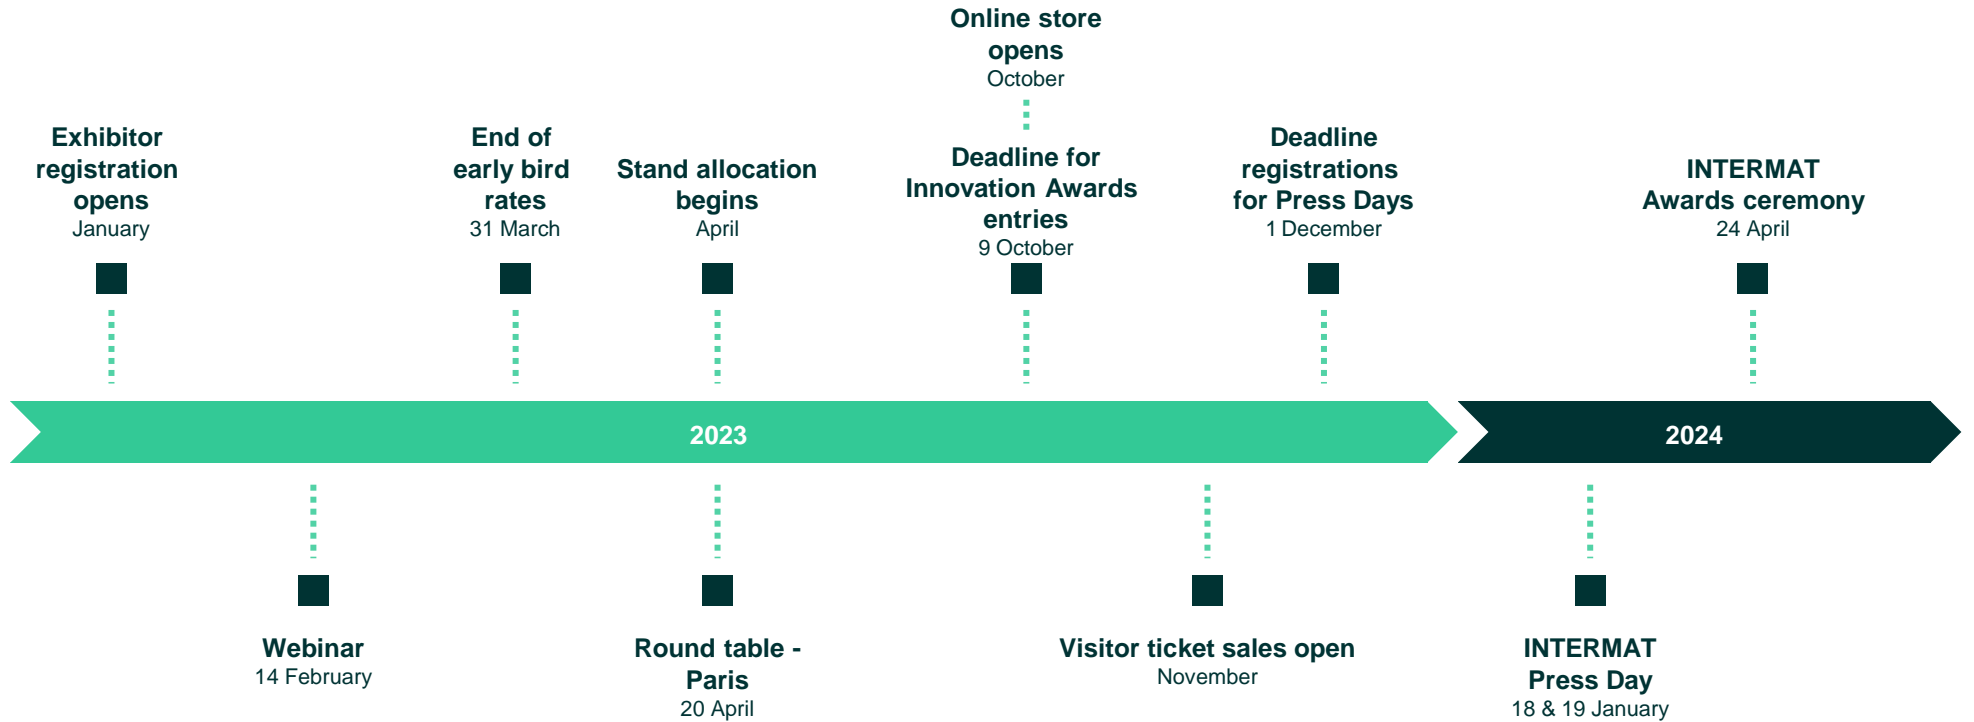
Online store opens
October

Exhibitor registration opens
January

End of early bird rates
31 March

Stand allocation begins
April

Deadline for Innovation Awards entries
9 October

Deadline registrations for Press Days
1 December

INTERMAT Awards ceremony
24 April

2023

2024

Webinar
14 February

Round table - Paris
20 April

Visitor ticket sales open
November

INTERMAT Press Day
18 & 19 January